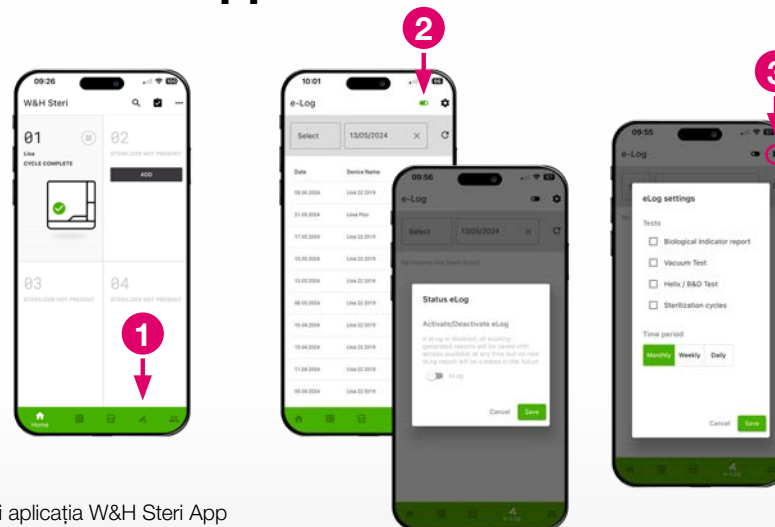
2

3

09:26

W&H Steri

01

Lisa

CYCLE COMPLETE

02

STERILIZER NOT PRESENT

ADD

03

STERILIZER NOT PRESENT

04

STERILIZER NOT PRESENT

1

Home

10:01

e-Log

Select

13/05/2024

| Date | Device Name |
|---|---|
| 05.06.2024 | Lisa 22 2019 |
| 21.05.2024 | Lisa Plus |
| 17.05.2024 | Lisa 22 2019 |
| 15.05.2024 | Lisa 22 2019 |
| 13.05.2024 | Lisa 22 2019 |
| 08.05.2024 | Lisa 22 2019 |
| 16.04.2024 | Lisa 22 2019 |
| 15.04.2024 | Lisa 22 2019 |
| 11.04.2024 | Lisa 22 2019 |
| 05.04.2024 | Lisa 22 2019 |

09:56

e-Log

Select

13/05/2024

Status eLog

Activate/Deactivate eLog

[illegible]

eLog

Cancel

Save

09:55

e-Log

eLog settings

Tests

Biological indicator report

Vacuum Test

Helix / B&D Test

Sterilization cycles

Time period

Monthly

Weekly

Daily

Cancel

Save

i aplicația W&H Steri App